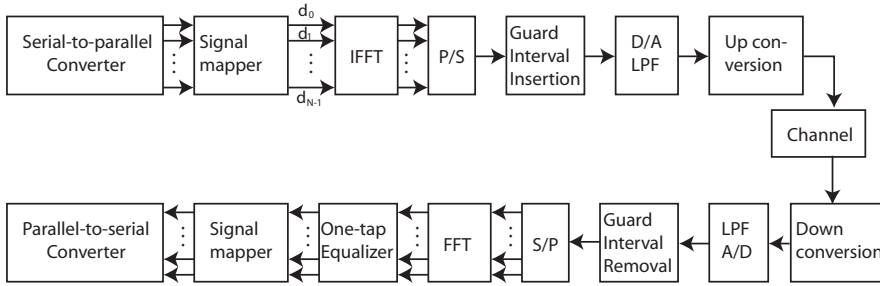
Serial-to-parallel Converter

Signal mapper

$d_0$

$d_1$

$d_{N-1}$

IFFT

P/S

Guard Interval Insertion

D/A LPF

Up conversion

Channel

Parallel-to-serial Converter

Signal mapper

One-tap Equalizer

FFT

S/P

Guard Interval Removal

LPF A/D

Down conversion